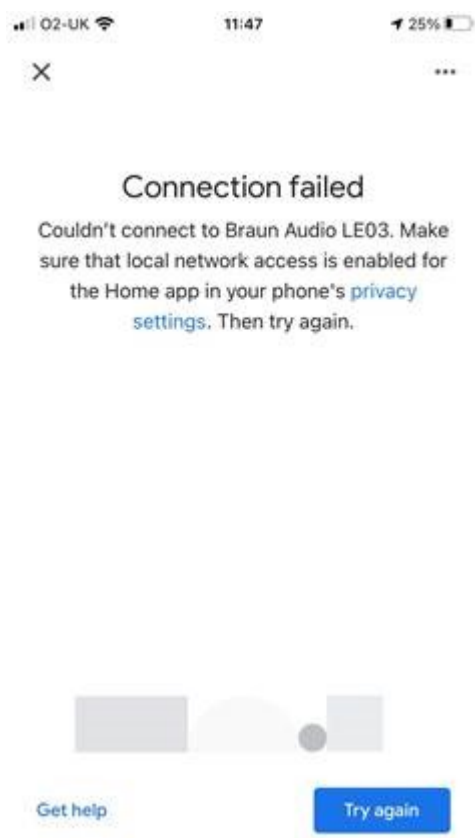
O2-UK 11:47 25%

×

...

Connection failed

Couldn't connect to Braun Audio LE03. Make sure that local network access is enabled for the Home app in your phone's privacy settings. Then try again.

Get help

Try again